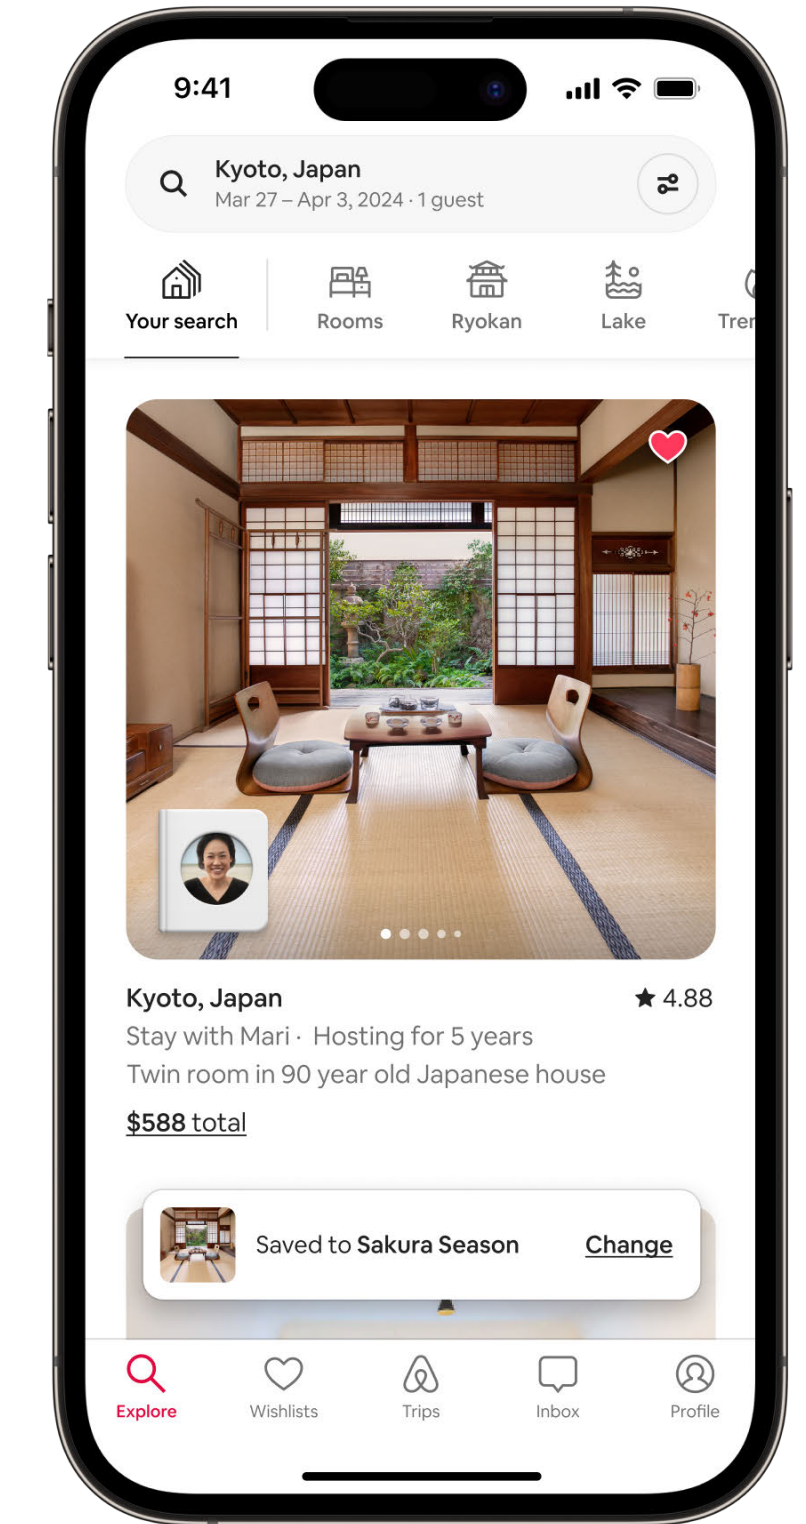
9:41

Kyoto, Japan
Mar 27 – Apr 3, 2024 · 1 guest

Your search
Rooms
Ryokan
Lake
Tre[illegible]

Kyoto, Japan
★ 4.88
Stay with Mari · Hosting for 5 years
Twin room in 90 year old Japanese house
$588 total

Saved to Sakura Season
Change

Explore
Wishlists
Trips
Inbox
Profile